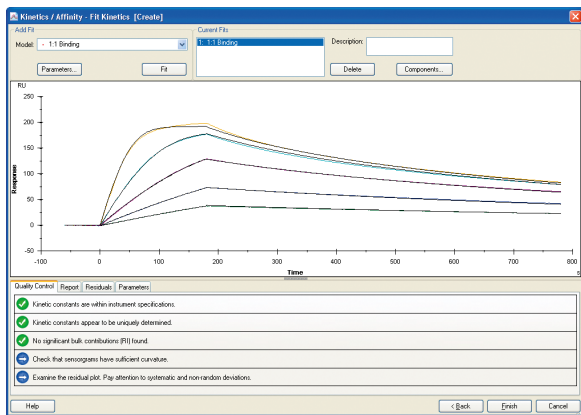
Kinetics / Affinity - Fit Kinetics [Create]

Add Fit

Model: 1:1 Binding

Parameters...

Fit

Current Fits

1: 1:1 Binding

Description:

Delete

Components...

RU

250

200

150

100

50

0

-50

Response

-100

0

100

200

300

400

500

600

700

800

Time

s

Quality Control

Report

Residuals

Parameters

Kinetic constants are within instrument specifications.

Kinetic constants appear to be uniquely determined.

No significant bulk contributions (RI) found.

Check that sensorgrams have sufficient curvature.

Examine the residual plot. Pay attention to systematic and non-random deviations.

Help

< Back

Finish

Cancel